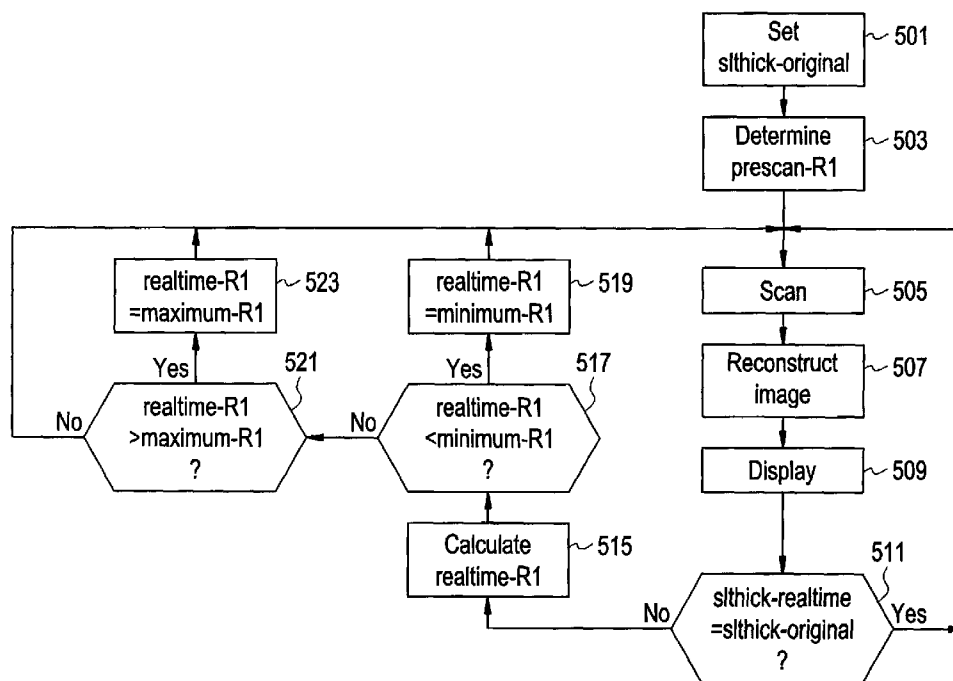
Set slthick-original
501

Determine prescan-R1
503

realtime-R1 =maximum-R1
523

realtime-R1 =minimum-R1
519

Scan
505

Reconstruct image
507

Yes
521
No
realtime-R1 >maximum-R1 ?

Yes
517
No
realtime-R1 <minimum-R1 ?

Display
509

Calculate realtime-R1
515

511
No
slthick-realtime =slthick-original ?
Yes